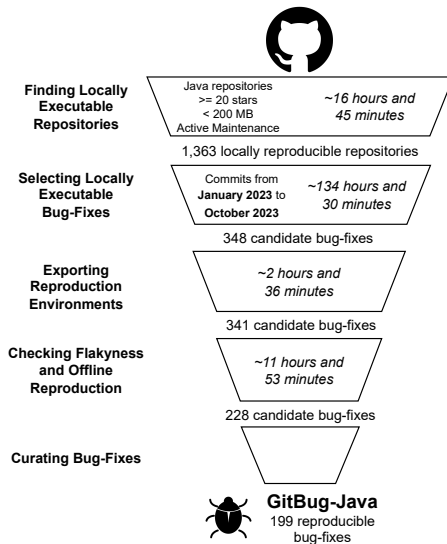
Finding Locally Executable Repositories

Java repositories
>= 20 stars
< 200 MB
Active Maintenance

~16 hours and 45 minutes

1,363 locally reproducible repositories

Selecting Locally Executable Bug-Fixes

Commits from **January 2023** to **October 2023**

~134 hours and 30 minutes

348 candidate bug-fixes

Exporting Reproduction Environments

~2 hours and 36 minutes

341 candidate bug-fixes

Checking Flakyness and Offline Reproduction

~11 hours and 53 minutes

228 candidate bug-fixes

Curating Bug-Fixes

GitBug-Java
199 reproducible bug-fixes